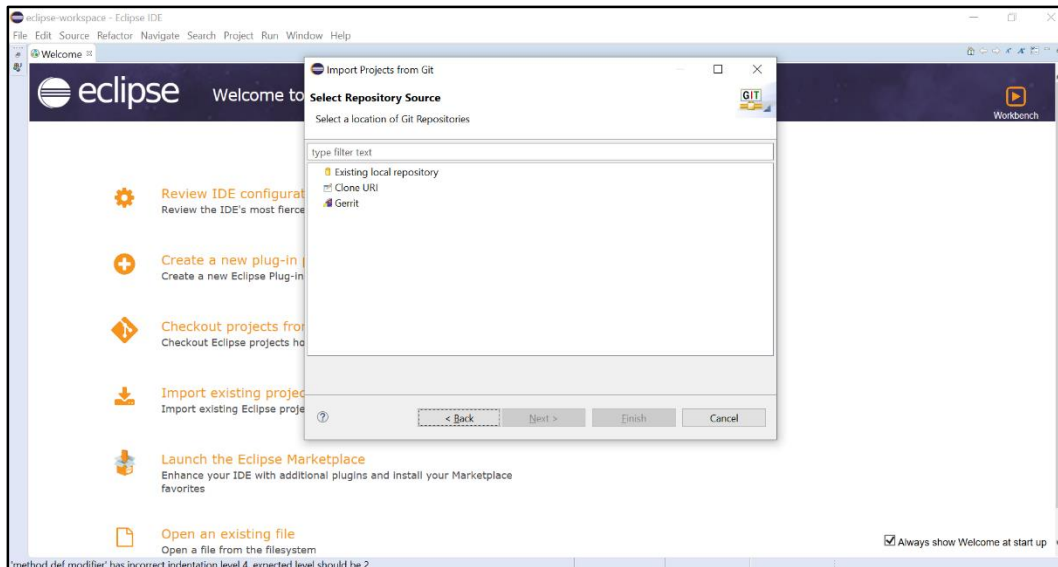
eclipse-workspace - Eclipse IDE

File Edit Source Refactor Navigate Search Project Run Window Help

Welcome

eclipse Welcome to

Workbench

Review IDE configurat
Review the IDE's most fierce

Create a new plug-in
Create a new Eclipse Plug-in

Checkout projects fro
Checkout Eclipse projects ho

Import existing projec
Import existing Eclipse proje

Launch the Eclipse Marketplace
Enhance your IDE with additional plugins and install your Marketplace favorites

Open an existing file
Open a file from the filesystem

Always show Welcome at start up

'method def modifier' has incorrect indentation level 4, expected level should be 2.

Import Projects from Git

Select Repository Source

Select a location of Git Repositories

GIT

type filter text

Existing local repository
Clone URI
Gerrit

?

< Back

Next >

Finish

Cancel